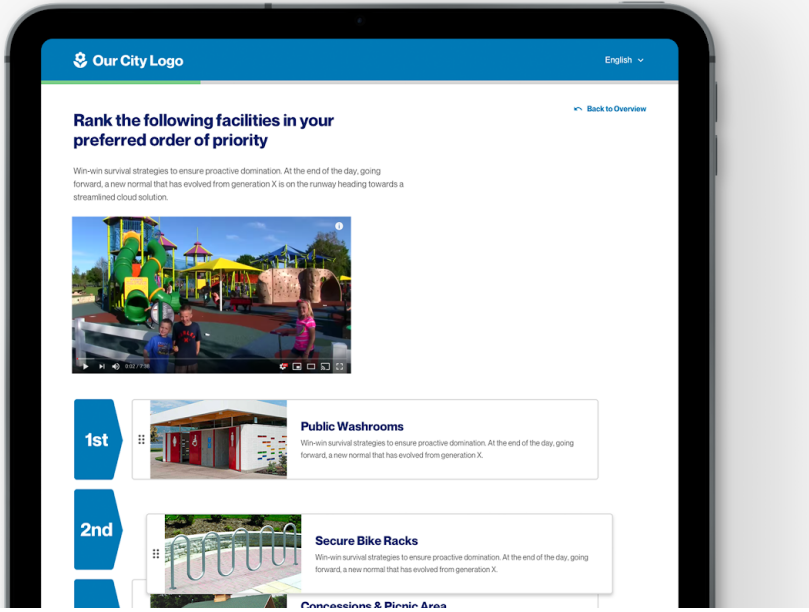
Our City Logo

English

Back to Overview

Rank the following facilities in your preferred order of priority

Win-win survival strategies to ensure proactive domination. At the end of the day, going forward, a new normal that has evolved from generation X is on the runway heading towards a streamlined cloud solution.

0:02 / 7:38

1st

Public Washrooms

Win-win survival strategies to ensure proactive domination. At the end of the day, going forward, a new normal that has evolved from generation X.

2nd

Secure Bike Racks

Win-win survival strategies to ensure proactive domination. At the end of the day, going forward, a new normal that has evolved from generation X.

Concessions & Picnic Area